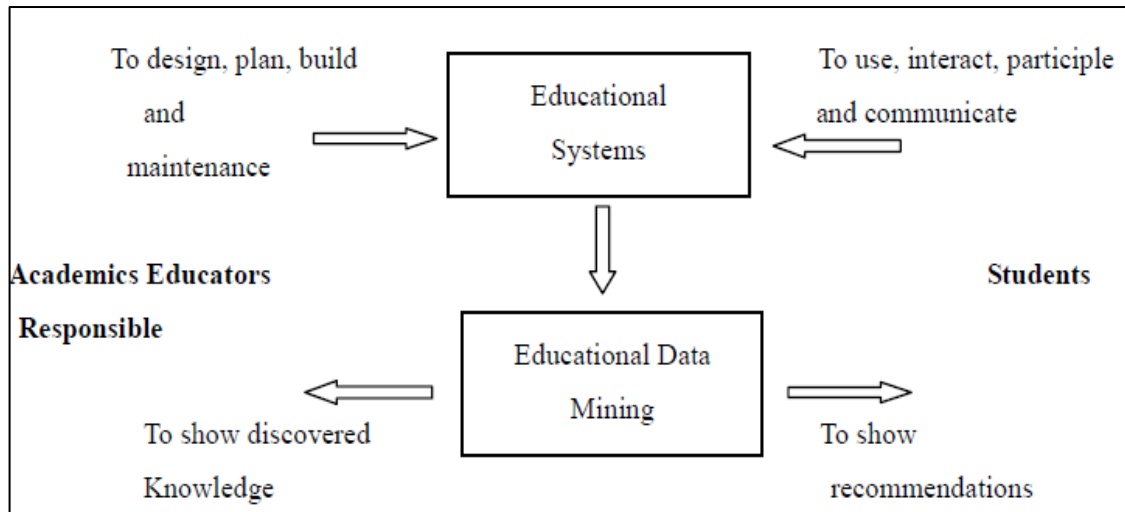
To design, plan, build and maintenance

Educational Systems

To use, interact, participle and communicate

Academics Educators Responsible

Students

Educational Data Mining

To show discovered Knowledge

To show recommendations